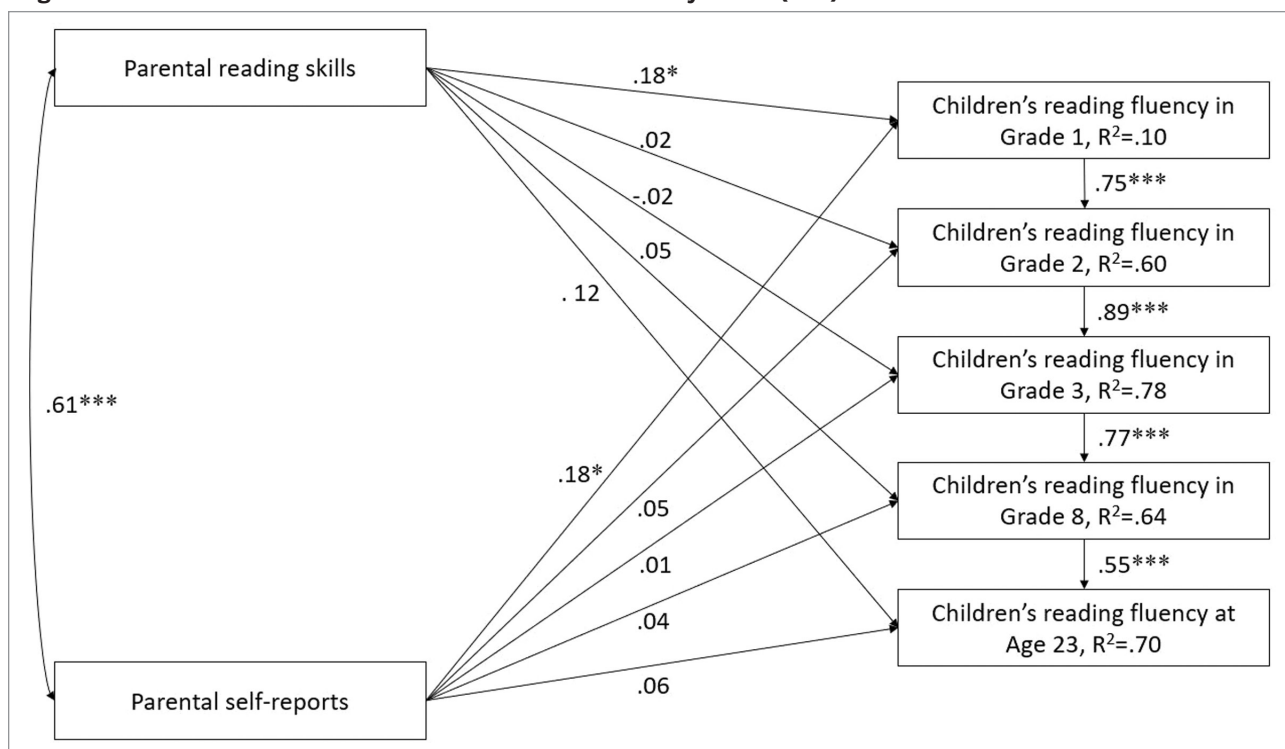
Parental reading skills

.18*

.02

-.02

.05

. 12

.61***

.18*

.05

.01

.04

.06

Parental self-reports

Children's reading fluency in Grade 1, $R^2$=.10

.75***

Children's reading fluency in Grade 2, $R^2$=.60

.89***

Children's reading fluency in Grade 3, $R^2$=.78

.77***

Children's reading fluency in Grade 8, $R^2$=.64

.55***

Children's reading fluency at Age 23, $R^2$=.70